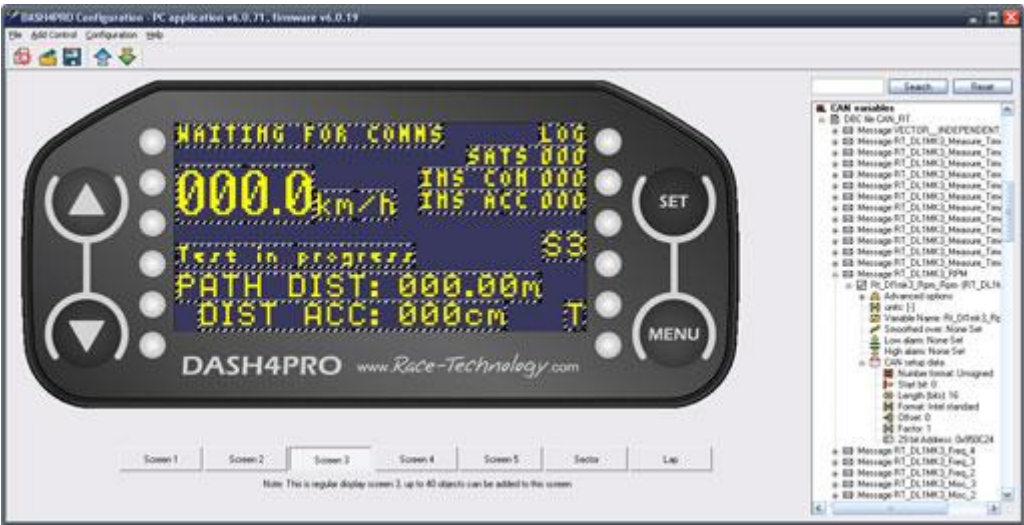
DASH4PRO Configuration - PC application v6.0.71, firmware v6.0.19

File Add Control Configuration Help

WAITING FOR COMMS LOG
SATS 000
000.0 km/h INS CoM 000
INS ACC 000
Test in progress S3
PATH DIST: 000.00m
DIST ACC: 000cm T

SET
MENU

DASH4PRO www.Race-Technology.com

Screen 1 Screen 2 Screen 3 Screen 4 Screen 5 Sector Lap

Note: This is regular display screen 3, up to 40 objects can be added to this screen

Search Reset

CAN variables
DBC file CAN_RT
Message VECTOR__INDEPENDENT
Message RT_DL1MK3_Measure_Time
Message RT_DL1MK3_Measure_Time
Message RT_DL1MK3_Measure_Time
Message RT_DL1MK3_Measure_Time
Message RT_DL1MK3_Measure_Time
Message RT_DL1MK3_Measure_Time
Message RT_DL1MK3_Measure_Time
Message RT_DL1MK3_Measure_Time
Message RT_DL1MK3_Measure_Time
Message RT_DL1MK3_Measure_Time
Message RT_DL1MK3_Measure_Time
Message RT_DL1MK3_Measure_Time
Message RT_DL1MK3_RPM
Rt_DI1mk3_Rpm_Rpm (RT_DL1M
Advanced options
units: []
Variable Name: Rt_DI1mk3_Rp
Smoothed over: None Set
Low alarm: None Set
High alarm: None Set
CAN setup data
Number format: Unsigned
Start bit: 0
Length [bits]: 16
Format: Intel standard
Offset: 0
Factor: 1
29 bit Address: 0x950C24
Message RT_DL1MK3_Freq_4
Message RT_DL1MK3_Freq_3
Message RT_DL1MK3_Freq_2
Message RT_DL1MK3_Misc_3
Message RT_DL1MK3_Misc_2